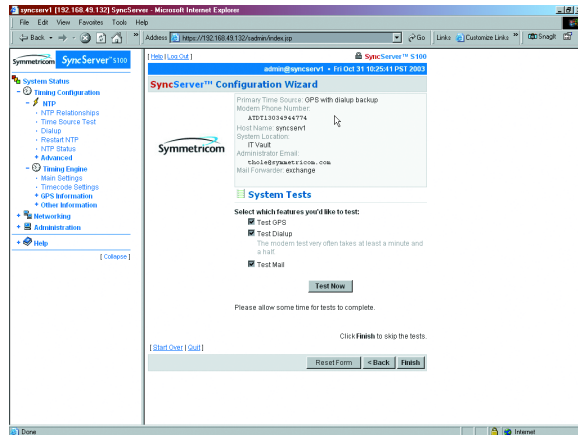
syncserv1 [192.168.49.132] SyncServer - Microsoft Internet Explorer

File Edit View Favorites Tools Help

Back Address https://192.168.49.132/sadmin/index.jsp Go Links Customize Links Snagit

Symmetricom SyncServer™ S100

System Status
Timing Configuration
NTP
NTP Relationships
Time Source Test
Dialup
Restart NTP
NTP Status
Advanced
Timing Engine
Main Settings
Timecode Settings
GPS Information
Other Information
Networking
Administration
Help
[ Collapse ]

[ Help | Log Out ]

SyncServer™ S100

admin@syncserv1 • Fri Oct 31 10:25:41 PST 2003

SyncServer™ Configuration Wizard

Symmetricom

Primary Time Source: GPS with dialup backup
Modem Phone Number:
ATDT13034944774
Host Name: syncserv1
System Location:
IT Vault
Administrator Email:
thole@symmetricom.com
Mail Forwarder: exchange

System Tests

Select which features you'd like to test:
Test GPS
Test Dialup
The modem test very often takes at least a minute and a half.
Test Mail

Test Now

Please allow some time for tests to complete.

Click Finish to skip the tests.

[ Start Over | Quit ]

Reset Form <Back Finish

Done Internet